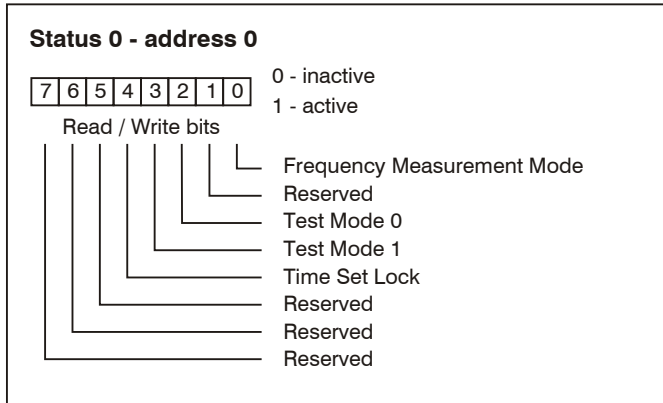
**Status 0 - address 0**

| 7 | 6 | 5 | 4 | 3 | 2 | 1 | 0 |
|---|---|---|---|---|---|---|---|

0 - inactive
1 - active

Read / Write bits

Frequency Measurement Mode
Reserved
Test Mode 0
Test Mode 1
Time Set Lock
Reserved
Reserved
Reserved